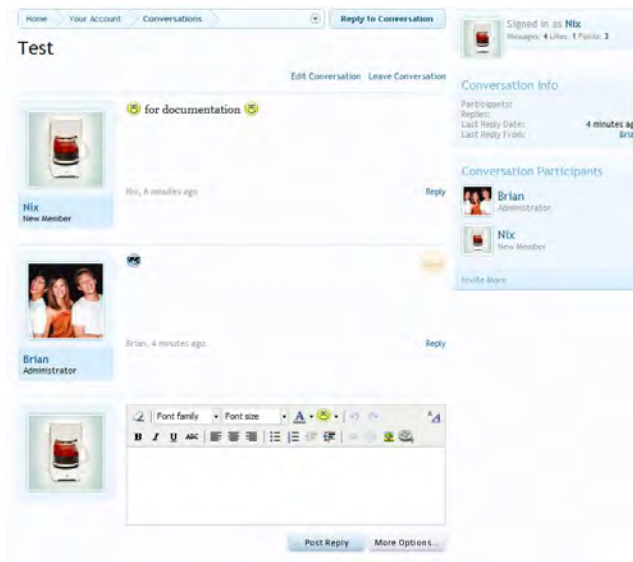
Home Your Account Conversations

Reply to Conversation

Test

Edit Conversation Leave Conversation

for documentation

Nix
New Member

Nix, 4 minutes ago

Reply

Brian
Administrator

Brian, 4 minutes ago

Reply

Font family Font size

Post Reply More Options...

Signed in as Nix
Messages: 4 Likes: 1 Points: 3

Conversation Info

Participants:
Replies:
Last Reply Date: 4 minutes ag
Last Reply From: Bria

Conversation Participants

Brian
Administrator

Nix
New Member

Invite More